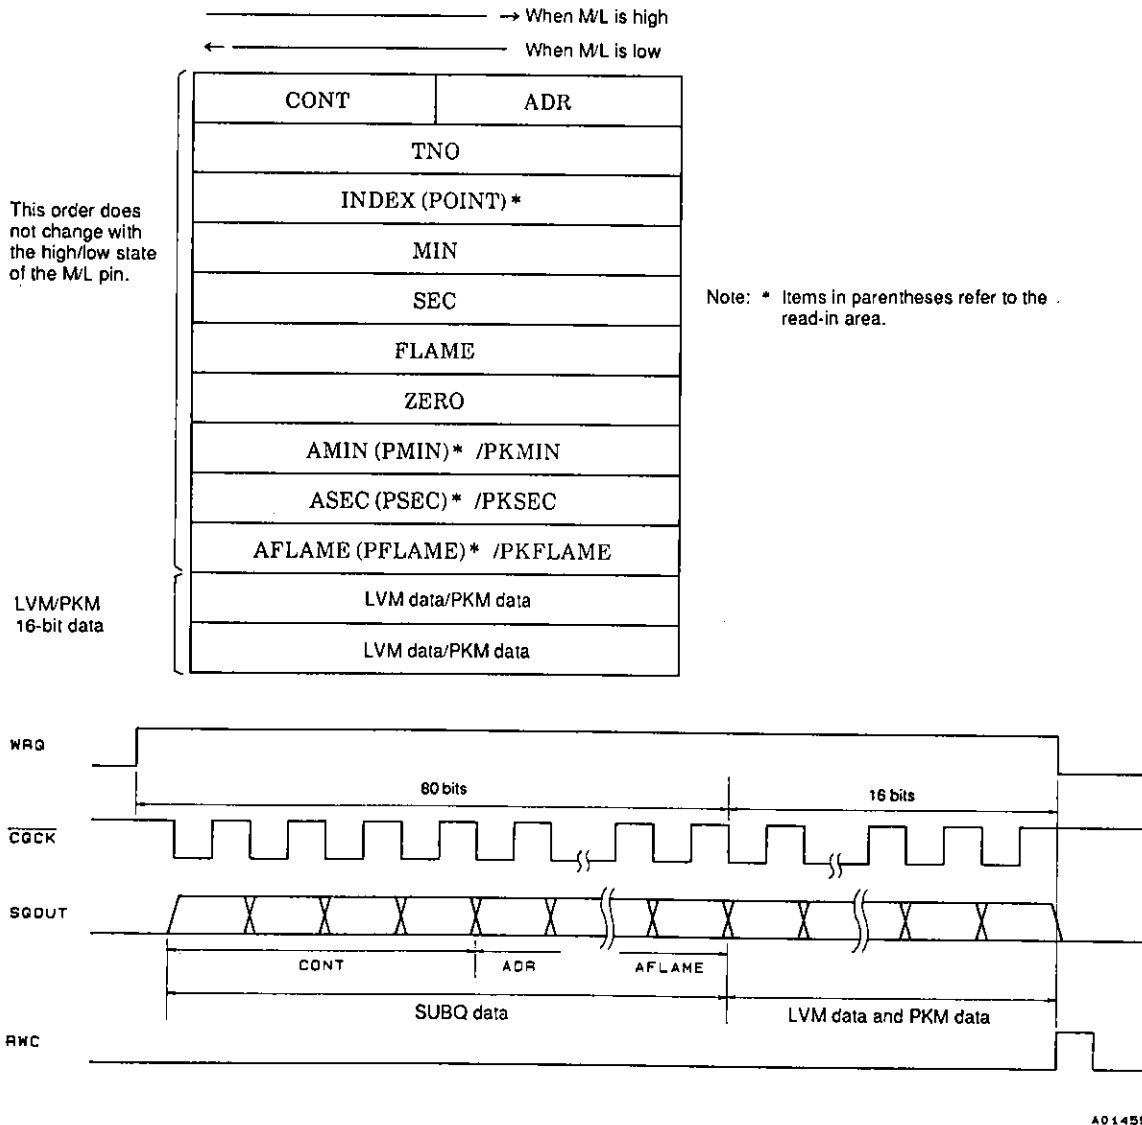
→ When M/L is high

← When M/L is low

This order does not change with the high/low state of the M/L pin.

| CONT | ADR |
|---|---|
| TNO | |
| INDEX (POINT) * | |
| MIN | |
| SEC | |
| FLAME | |
| ZERO | |
| AMIN (PMIN) * /PKMIN | |
| ASEC (PSEC) * /PKSEC | |
| AFLAME (PFLAME) * /PKFLAME | |
| LVM data/PKM data | |
| LVM data/PKM data | |

LVM/PKM 16-bit data

Note: * Items in parentheses refer to the read-in area.

WRQ

80 bits

16 bits

$\overline{CQCK}$

SQOUT

CONT

ADR

AFLAME

SUBQ data

LVM data and PKM data

RWC

A0145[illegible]